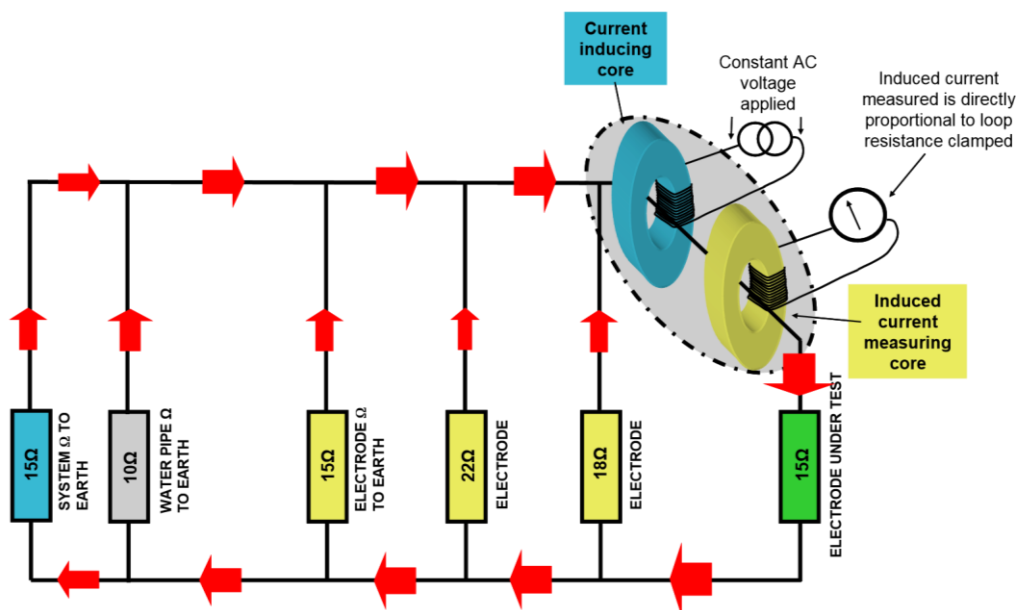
Current inducing core

Constant AC voltage applied

Induced current measured is directly proportional to loop resistance clamped

Induced current measuring core

15Ω
SYSTEM Ω TO EARTH

10Ω
WATER PIPE Ω TO EARTH

15Ω
ELECTRODE Ω TO EARTH

22Ω
ELECTRODE

18Ω
ELECTRODE

15Ω
ELECTRODE UNDER TEST